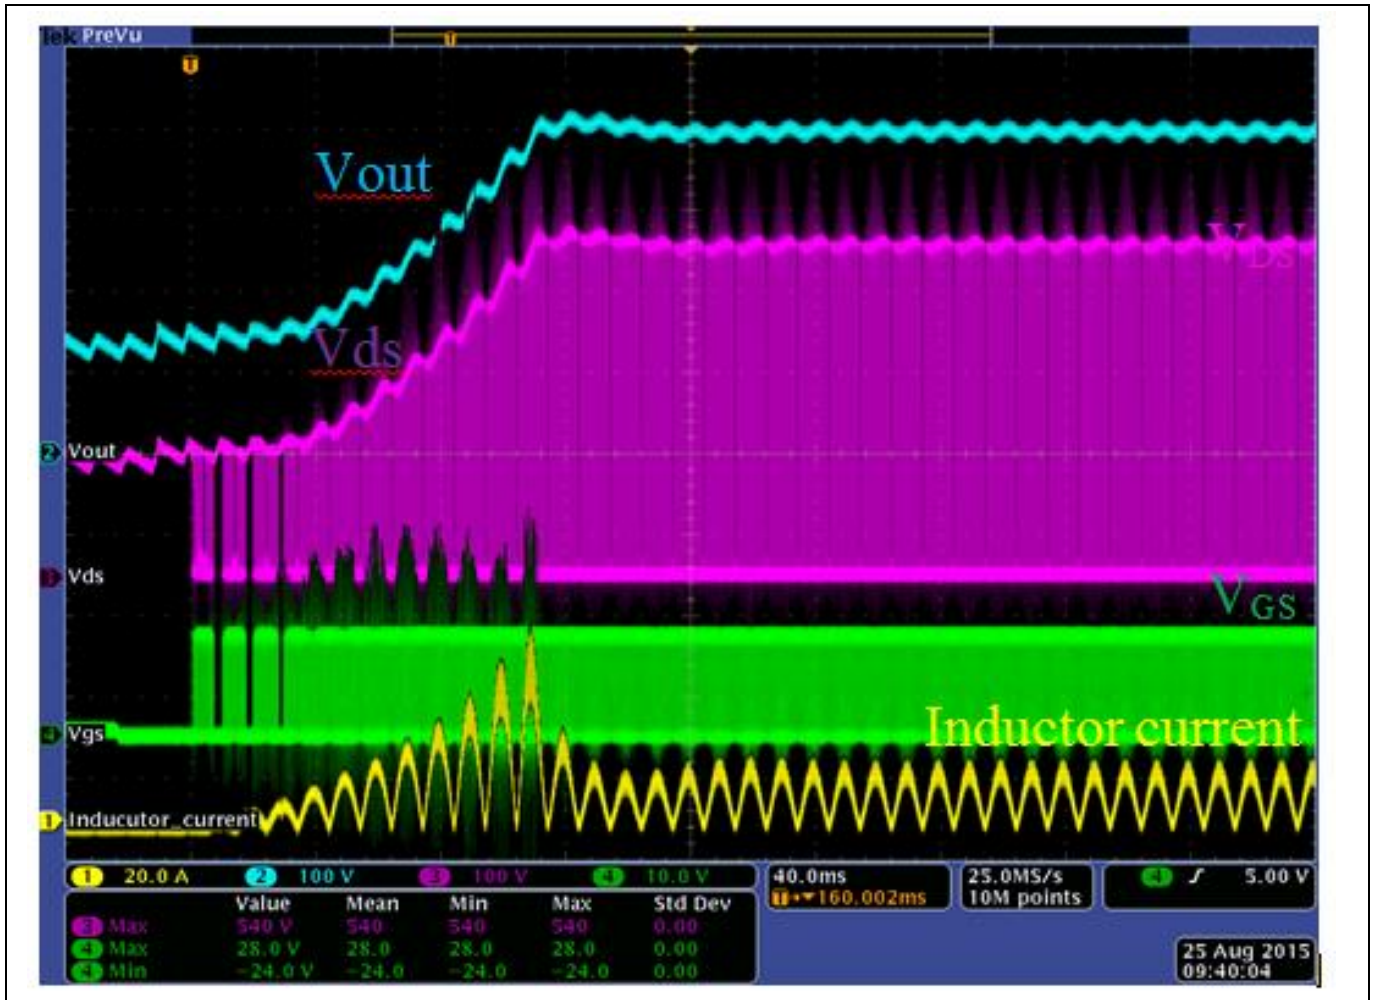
Tek PreVu

T

Vout

Vds

$V_{DS}$

2 Vout

3 Vds

$V_{GS}$

4 Vgs

Inductor current

1 Inducutor_current

1 20.0 A 2 100 V 3 100 V 4 10.0 V

40.0ms
T▸▾160.002ms

25.0MS/s
10M points

4 ∫ 5.00 V

| | Value | Mean | Min | Max | Std Dev |
|---|---|---|---|---|---|
| 3 Max | 540 V | 540 | 540 | 540 | 0.00 |
| 4 Max | 28.0 V | 28.0 | 28.0 | 28.0 | 0.00 |
| 4 Min | -24.0 V | -24.0 | -24.0 | -24.0 | 0.00 |

25 Aug 2015
09:40:04